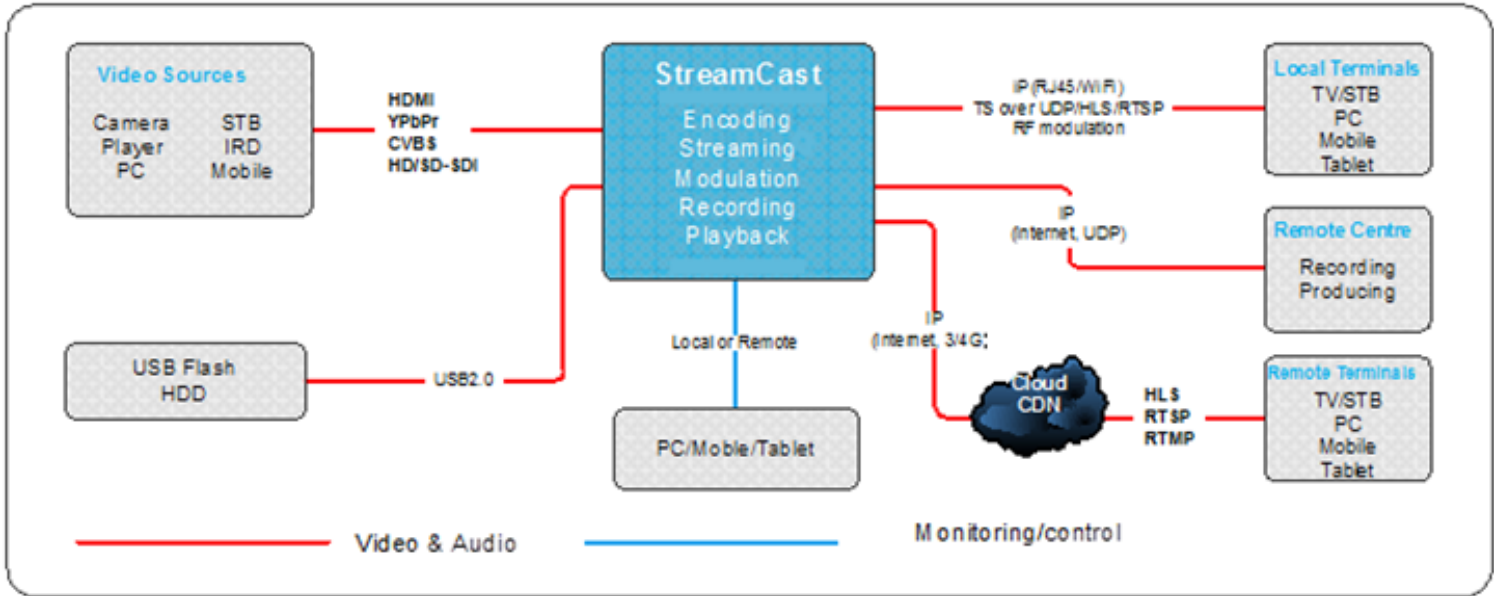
Video Sources

Camera
Player
PC

STB
IRD
Mobile

HDMI
YPbPr
CVBS
HD/SD-SDI

StreamCast

Encoding
Streaming
Modulation
Recording
Playback

IP(RJ45/WiFi)
TS over UDP/HLS/RTSP
RF modulation

Local Terminals
TV/STB
PC
Mobile
Tablet

IP
(Internet, UDP)

Remote Centre
Recording
Producing

IP
(Internet, 3/4G)

Local or Remote

USB Flash
HDD

USB2.0

Cloud
CDN

HLS
RTSP
RTMP

Remote Terminals
TV/STB
PC
Mobile
Tablet

PC/Moble/Tablet

Video & Audio

Monitoring/control